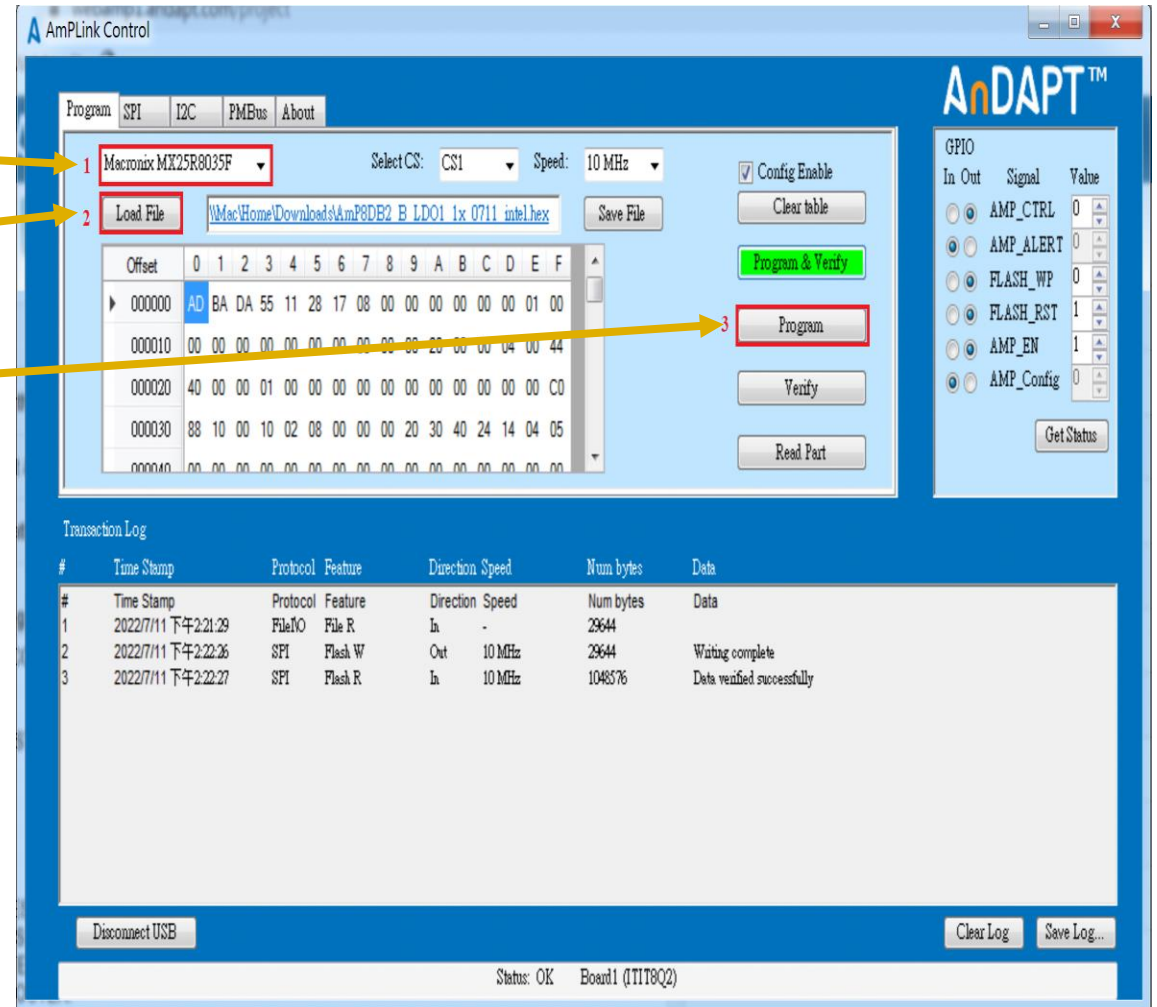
AmPLink Control

AnDAPT™

Program | SPI | I2C | PMBus | About

1 Macronix MX25R8035F
Select CS: CS1
Speed: 10 MHz

2 Load File
\\Mac\Home\Downloads\AmP8DB2_B_LDO1_1x_0711_intel.hex
Save File

Config Enable
Clear table
Program & Verify
3 Program
Verify
Read Part

| Offset | 0 | 1 | 2 | 3 | 4 | 5 | 6 | 7 | 8 | 9 | A | B | C | D | E | F |
|---|---|---|---|---|---|---|---|---|---|---|---|---|---|---|---|---|
| 000000 | AD | BA | DA | 55 | 11 | 28 | 17 | 08 | 00 | 00 | 00 | 00 | 00 | 00 | 01 | 00 |
| 000010 | 00 | 00 | 00 | 00 | 00 | 00 | 00 | 00 | 00 | 20 | 00 | 00 | 04 | 00 | 44 | |
| 000020 | 40 | 00 | 00 | 01 | 00 | 00 | 00 | 00 | 00 | 00 | 00 | 00 | 00 | 00 | 00 | C0 |
| 000030 | 88 | 10 | 00 | 10 | 02 | 08 | 00 | 00 | 00 | 20 | 30 | 40 | 24 | 14 | 04 | 05 |
| 000040 | 00 | 00 | 00 | 00 | 00 | 00 | 00 | 00 | 00 | 00 | 00 | 00 | 00 | 00 | 00 | 00 |

GPIO
| In Out | Signal | Value |
|---|---|---|
| | AMP_CTRL | 0 |
| | AMP_ALERT | 0 |
| | FLASH_WP | 0 |
| | FLASH_RST | 1 |
| | AMP_EN | 1 |
| | AMP_Config | 0 |

Get Status

Transaction Log

| # | Time Stamp | Protocol | Feature | Direction | Speed | Num bytes | Data |
|---|---|---|---|---|---|---|---|
| # | Time Stamp | Protocol | Feature | Direction | Speed | Num bytes | Data |
| 1 | 2022/7/11 下午2:21:29 | FileIO | File R | In | - | 29644 | |
| 2 | 2022/7/11 下午2:22:26 | SPI | Flash W | Out | 10 MHz | 29644 | Writing complete |
| 3 | 2022/7/11 下午2:22:27 | SPI | Flash R | In | 10 MHz | 1048576 | Data verified successfully |

Disconnect USB
Clear Log
Save Log...

Status: OK Board1 (ITIT8Q2)